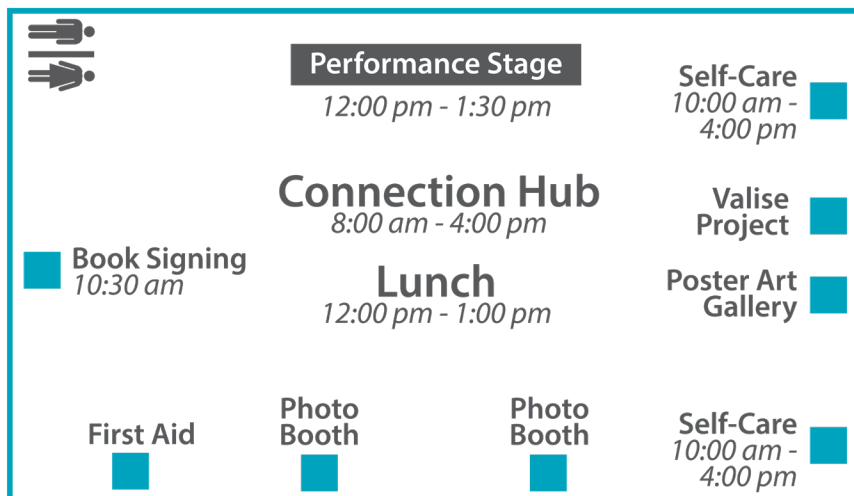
Performance Stage
12:00 pm - 1:30 pm

Self-Care
10:00 am - 4:00 pm

Connection Hub
8:00 am - 4:00 pm

Valise Project

Book Signing
10:30 am

Lunch
12:00 pm - 1:00 pm

Poster Art Gallery

First Aid

Photo Booth

Photo Booth

Self-Care
10:00 am - 4:00 pm